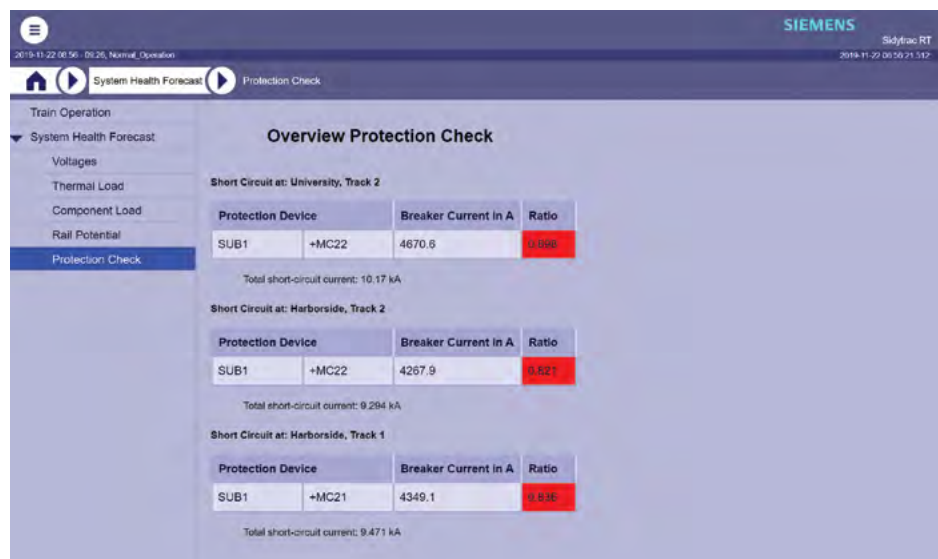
SIEMENS
Sidytrac RT
2019-11-22 08:56 - 09:26, Normal_Operation
2019-11-22 08:58:21.312

System Health Forecast
Protection Check

Train Operation
System Health Forecast
Voltages
Thermal Load
Component Load
Rail Potential
Protection Check

Overview Protection Check

Short Circuit at: University, Track 2

| Protection Device | | Breaker Current in A | Ratio |
|---|---|---|---|
| SUB1 | +MC22 | 4670.6 | 0.898 |

Total short-circuit current: 10.17 kA

Short Circuit at: Harborside, Track 2

| Protection Device | | Breaker Current in A | Ratio |
|---|---|---|---|
| SUB1 | +MC22 | 4267.9 | 0.821 |

Total short-circuit current: 9.294 kA

Short Circuit at: Harborside, Track 1

| Protection Device | | Breaker Current in A | Ratio |
|---|---|---|---|
| SUB1 | +MC21 | 4349.1 | 0.836 |

Total short-circuit current: 9.471 kA